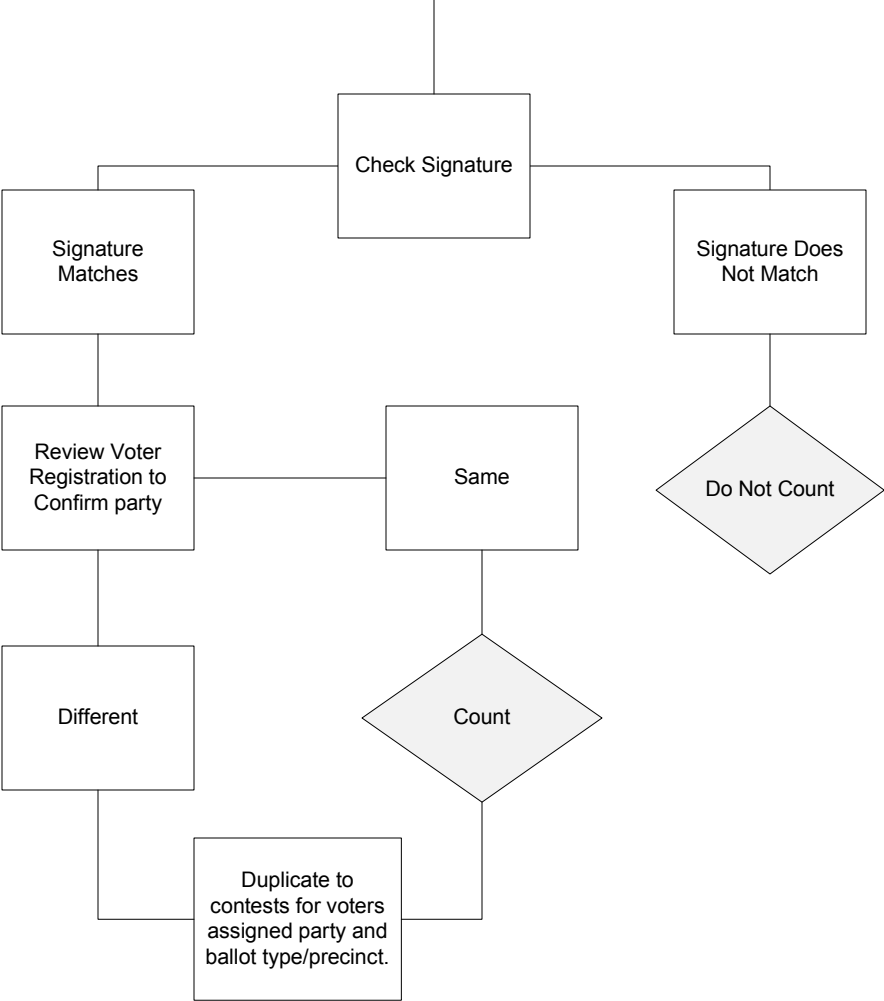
Check Signature

Signature Matches

Signature Does Not Match

Review Voter Registration to Confirm party

Same

Do Not Count

Different

Count

Duplicate to contests for voters assigned party and ballot type/precinct.